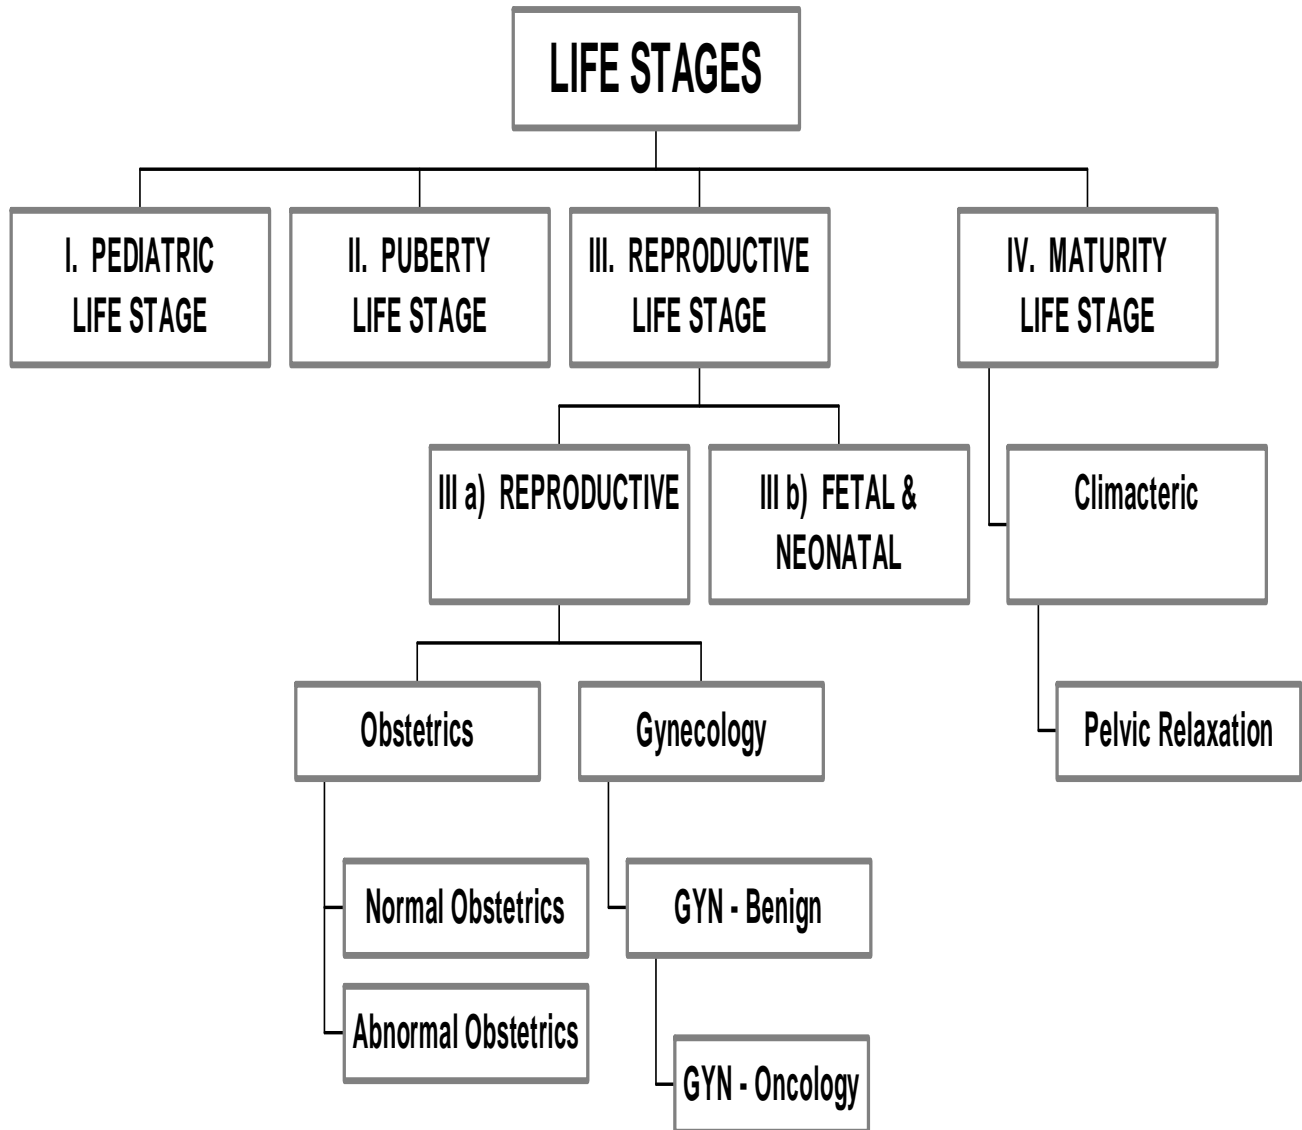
LIFE STAGES

I. PEDIATRIC LIFE STAGE

II. PUBERTY LIFE STAGE

III. REPRODUCTIVE LIFE STAGE

IV. MATURITY LIFE STAGE

III a) REPRODUCTIVE

III b) FETAL & NEONATAL

Climacteric

Obstetrics

Gynecology

Pelvic Relaxation

Normal Obstetrics

GYN - Benign

Abnormal Obstetrics

GYN - Oncology